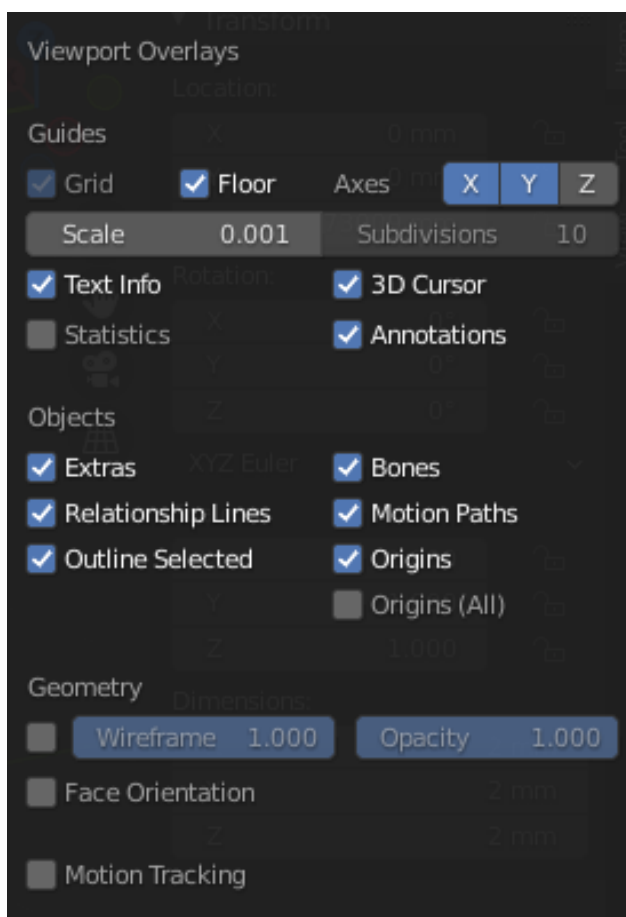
Viewport Overlays

Guides

Grid Floor Axes X Y Z

Scale 0.001 Subdivisions 10

Text Info 3D Cursor

Statistics Annotations

Objects

Extras Bones

Relationship Lines Motion Paths

Outline Selected Origins

Origins (All)

Geometry

Wireframe 1.000 Opacity 1.000

Face Orientation

Motion Tracking